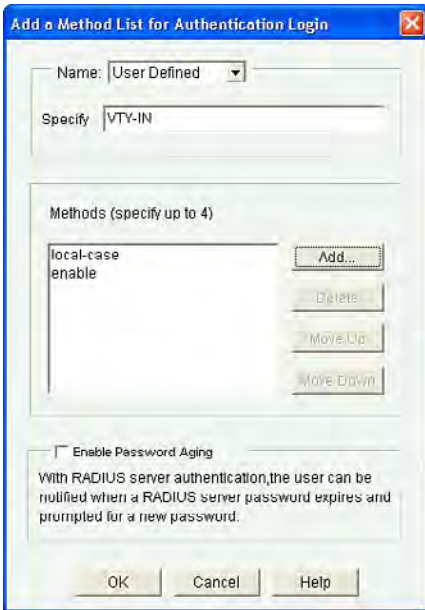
Add a Method List for Authentication Login

Name: User Defined

Specify VTY-IN

Methods (specify up to 4)

local-case
enable

Add...

Delete

Move Up

Move Down

Enable Password Aging

With RADIUS server authentication,the user can be notified when a RADIUS server password expires and prompted for a new password.

OK Cancel Help